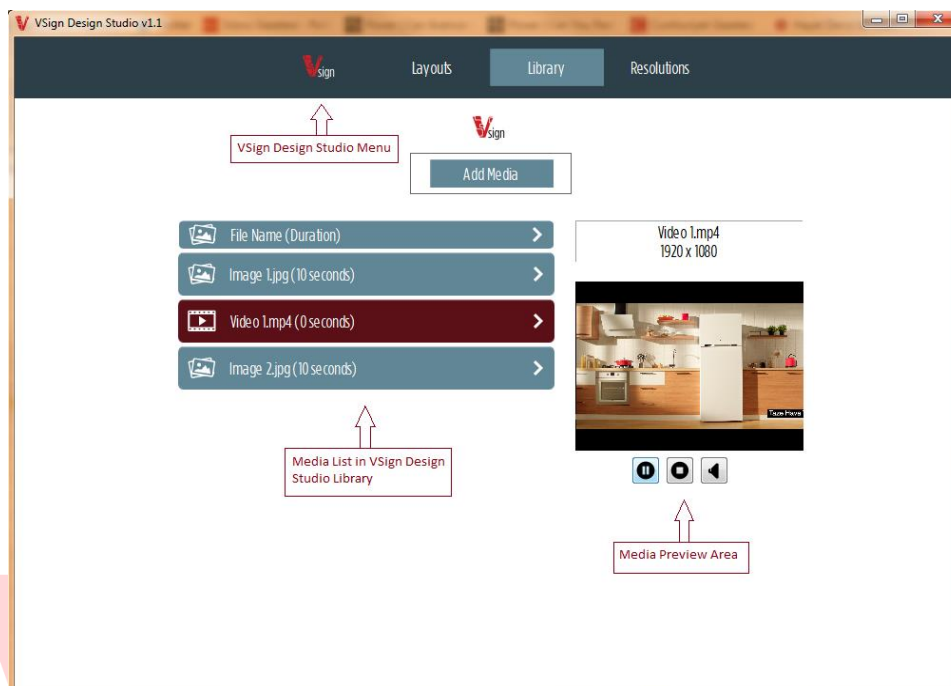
VSign Design Studio v1.1

Vsign Layouts Library Resolutions

VSign Design Studio Menu

Vsign

Add Media

File Name (Duration)

Image 1.jpg (10 seconds)

Video 1.mp4 (0 seconds)

Image 2.jpg (10 seconds)

Video 1.mp4
1920 x 1080

Media List in VSign Design Studio Library

Media Preview Area